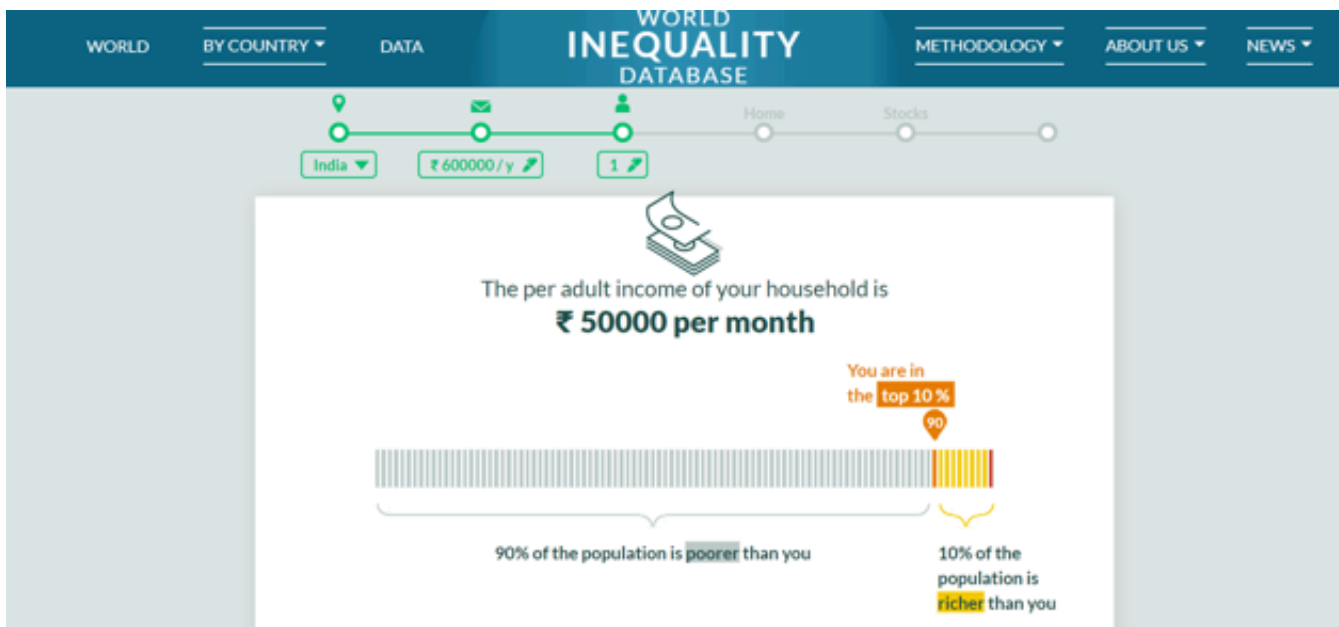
WORLD BY COUNTRY ▾ DATA

WORLD INEQUALITY DATABASE

METHODOLOGY ▾ ABOUT US ▾ NEWS ▾

Home Stocks

India ▾ ₹ 600000 / y 1

The per adult income of your household is
₹ 50000 per month

You are in the top 10 %

90

90% of the population is poorer than you

10% of the population is richer than you